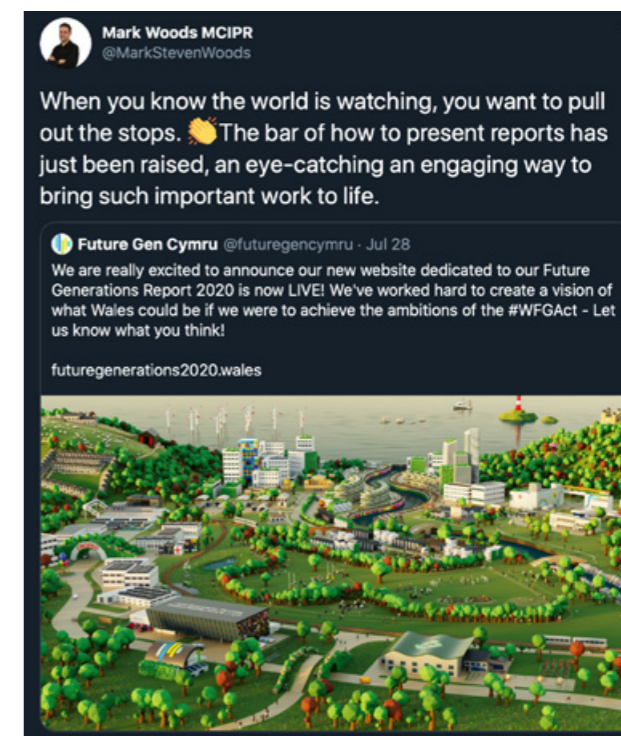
Mark Woods MCIPR
@MarkStevenWoods

When you know the world is watching, you want to pull out the stops. 👏 The bar of how to present reports has just been raised, an eye-catching an engaging way to bring such important work to life.

Future Gen Cymru @futuregencymru · Jul 28
We are really excited to announce our new website dedicated to our Future Generations Report 2020 is now LIVE! We've worked hard to create a vision of what Wales could be if we were to achieve the ambitions of the #WFGAct - Let us know what you think!

futuregenerations2020.wales